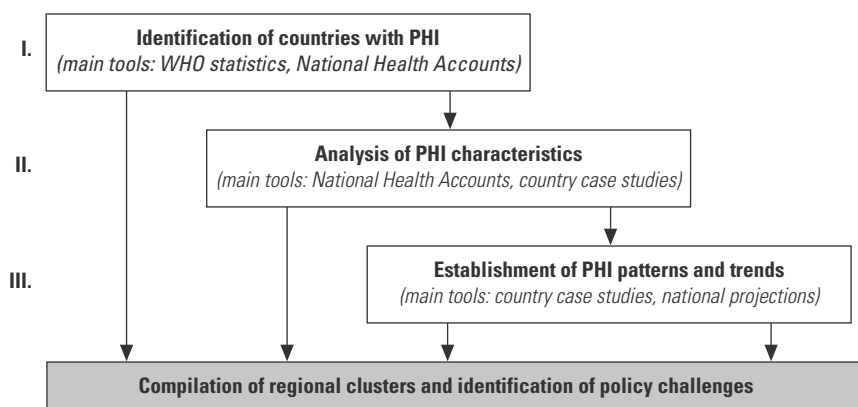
I.

Identification of countries with PHI
(main tools: WHO statistics, National Health Accounts)

II.

Analysis of PHI characteristics
(main tools: National Health Accounts, country case studies)

III.

Establishment of PHI patterns and trends
(main tools: country case studies, national projections)

Compilation of regional clusters and identification of policy challenges